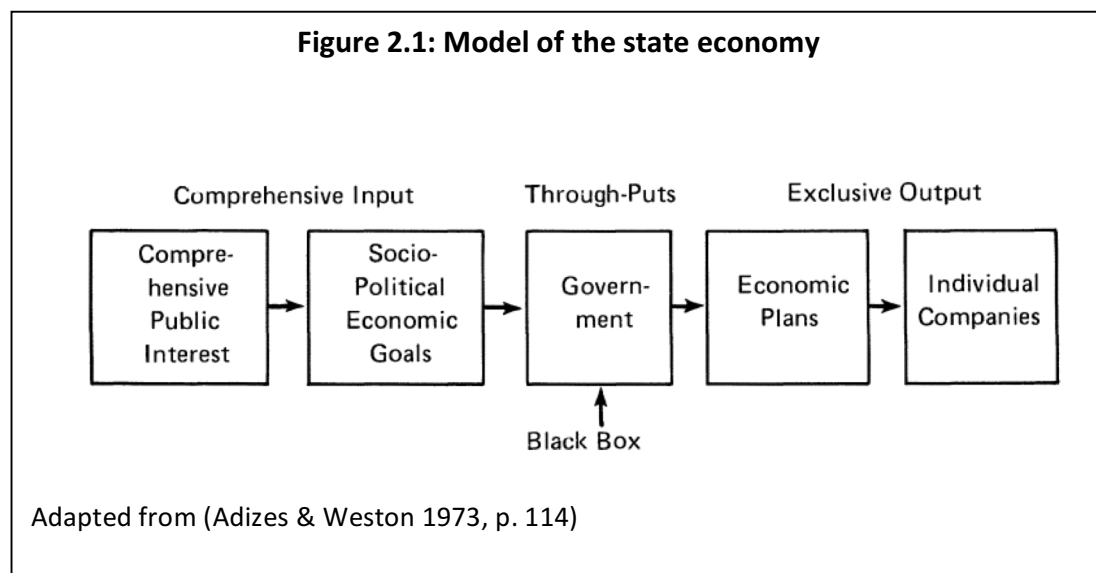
**Figure 2.1: Model of the state economy**

Comprehensive Input

Through-Puts

Exclusive Output

Comprehensive Public Interest

Socio-Political Economic Goals

Government

Economic Plans

Individual Companies

Black Box

Adapted from (Adizes & Weston 1973, p. 114)